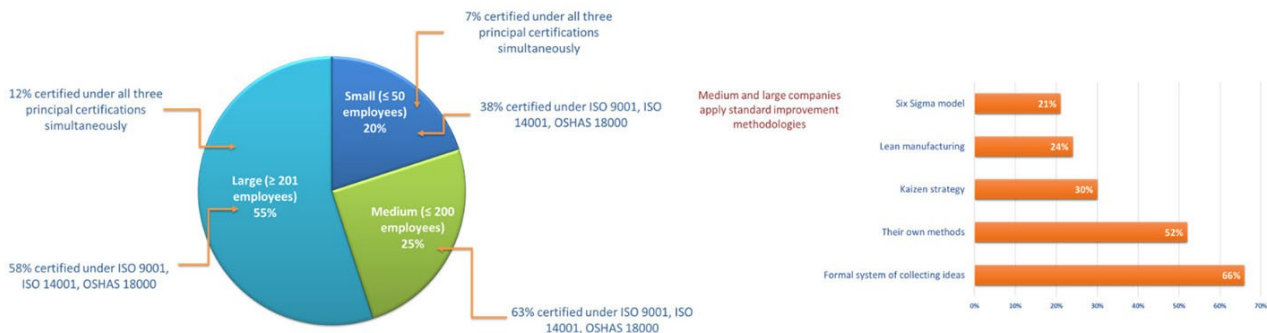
7% certified under all three principal certifications simultaneously

12% certified under all three principal certifications simultaneously

Small (≤ 50 employees) 20%

38% certified under ISO 9001, ISO 14001, OSHAS 18000

Large (≥ 201 employees) 55%

Medium (≤ 200 employees) 25%

58% certified under ISO 9001, ISO 14001, OSHAS 18000

63% certified under ISO 9001, ISO 14001, OSHAS 18000

Medium and large companies apply standard improvement methodologies

Six Sigma model 21%

Lean manufacturing 24%

Kaizen strategy 30%

Their own methods 52%

Formal system of collecting ideas 66%

0% 10% 20% 30% 40% 50% 60% 70%